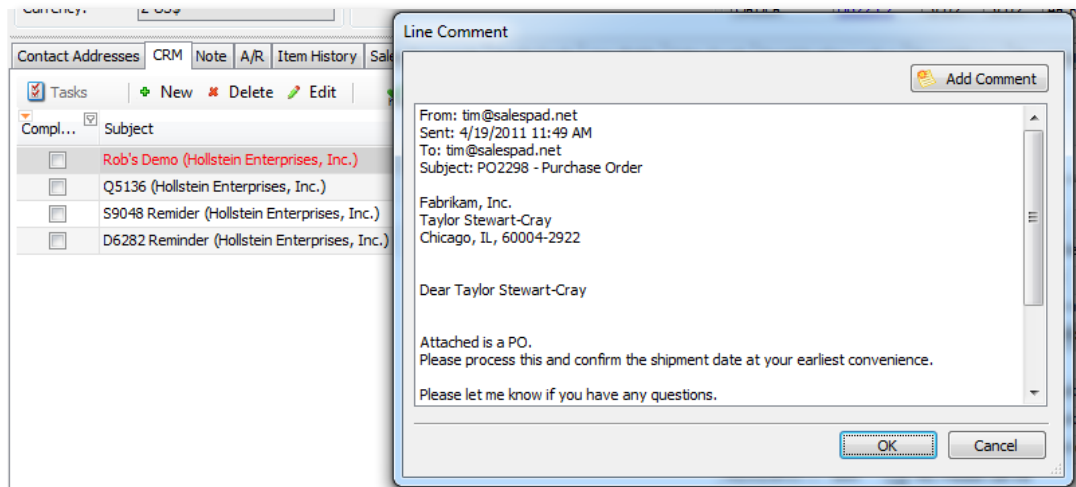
Currency: Z-US$

Contact Addresses | CRM | Note | A/R | Item History | Sal

Tasks | New | Delete | Edit

| Compl... | Subject |
|---|---|
| | Rob's Demo (Hollstein Enterprises, Inc.) |
| | Q5136 (Hollstein Enterprises, Inc.) |
| | S9048 Remider (Hollstein Enterprises, Inc.) |
| | D6282 Reminder (Hollstein Enterprises, Inc.) |

Line Comment

Add Comment

From: tim@salespad.net
Sent: 4/19/2011 11:49 AM
To: tim@salespad.net
Subject: PO2298 - Purchase Order

Fabrikam, Inc.
Taylor Stewart-Cray
Chicago, IL, 60004-2922

Dear Taylor Stewart-Cray

Attached is a PO.
Please process this and confirm the shipment date at your earliest convenience.

Please let me know if you have any questions.

OK | Cancel